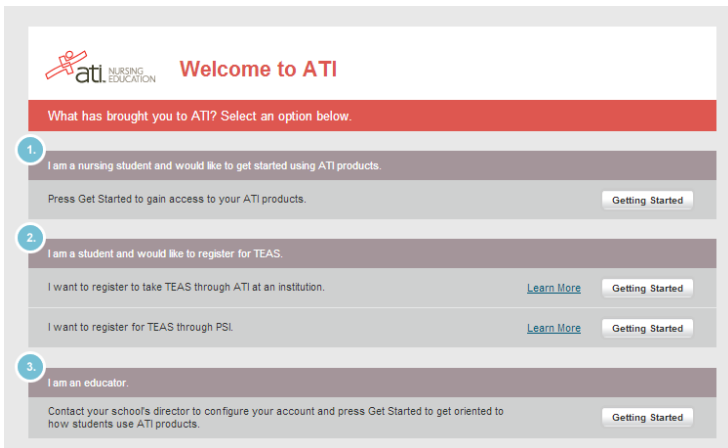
ati. NURSING EDUCATION

Welcome to ATI

What has brought you to ATI? Select an option below.

1.

I am a nursing student and would like to get started using ATI products.

Press Get Started to gain access to your ATI products.

Getting Started

2.

I am a student and would like to register for TEAS.

I want to register to take TEAS through ATI at an institution.

Learn More

Getting Started

I want to register for TEAS through PSI.

Learn More

Getting Started

3.

I am an educator.

Contact your school's director to configure your account and press Get Started to get oriented to how students use ATI products.

Getting Started